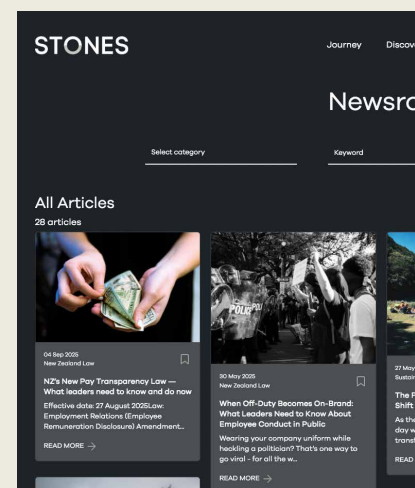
STONES

Journey Discov

Newsro

Select category

Keyword

All Articles

28 articles

04 Sep 2025
New Zealand Law

NZ's New Pay Transparency Law — What leaders need to know and do now

Effective date: 27 August 2025Law: Employment Relations (Employee Remuneration Disclosure) Amendment...

READ MORE

POLICE

30 May 2025
New Zealand Law

When Off-Duty Becomes On-Brand: What Leaders Need to Know About Employee Conduct in Public

Wearing your company uniform while heckling a politician? That's one way to go viral - for all the w...

READ MORE

27 May
Sustain

The F
Shift

As the
day w
transf

READ